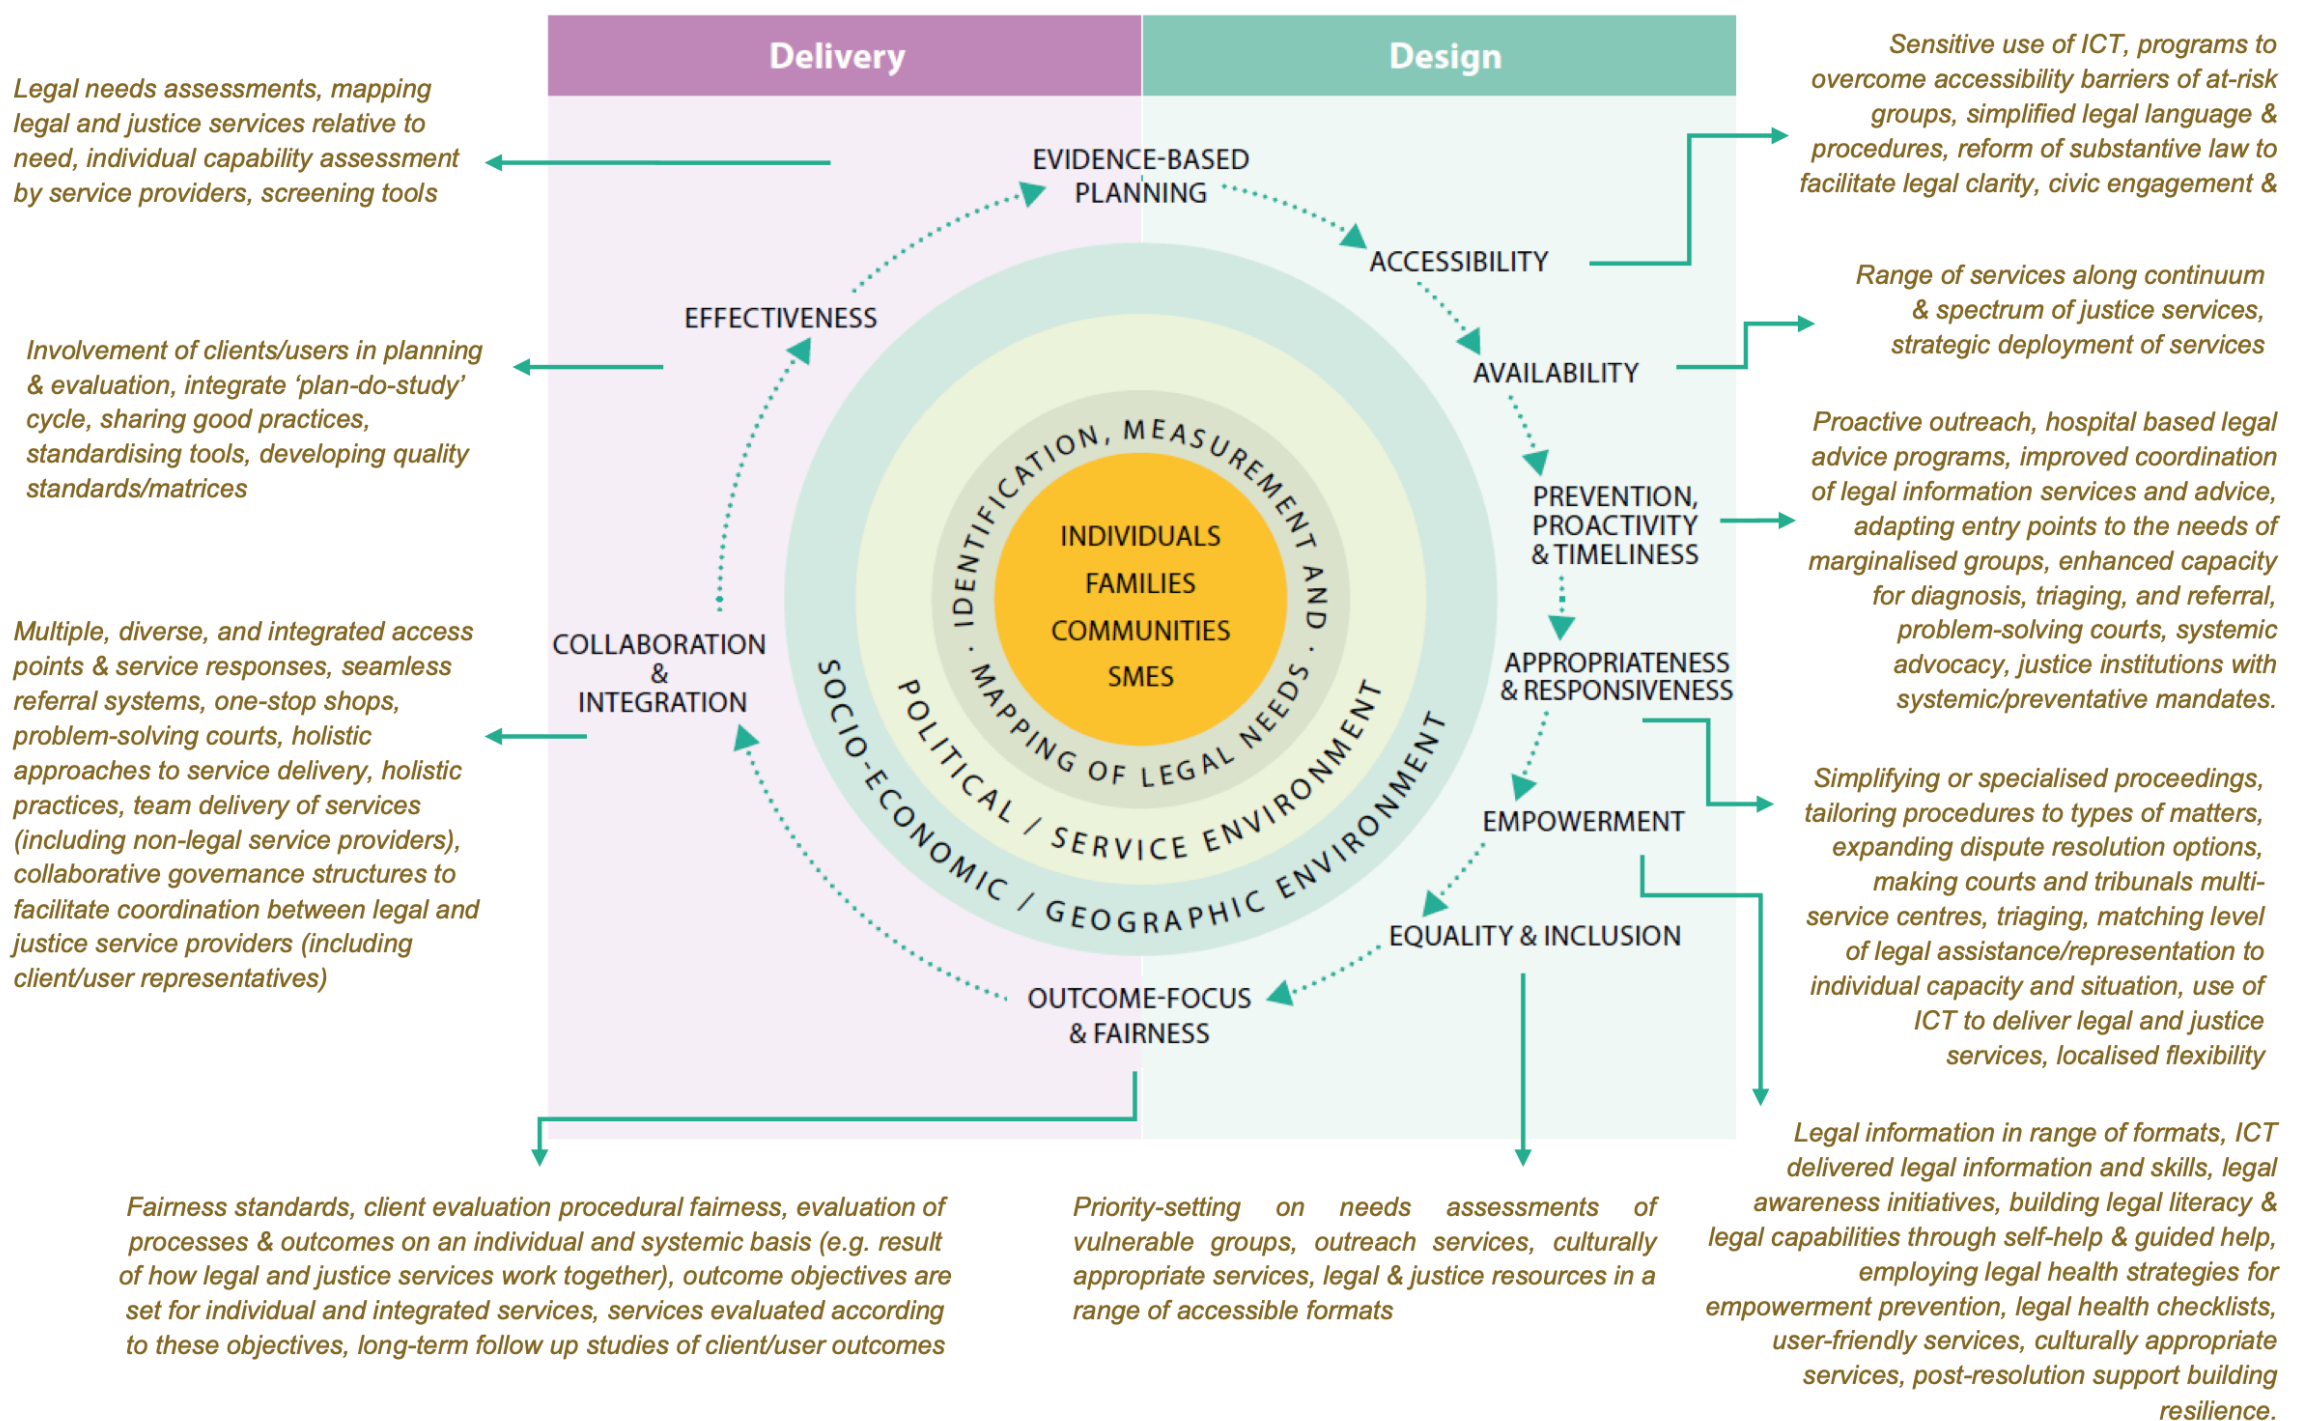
Delivery

Design

Legal needs assessments, mapping legal and justice services relative to need, individual capability assessment by service providers, screening tools

Sensitive use of ICT, programs to overcome accessibility barriers of at-risk groups, simplified legal language & procedures, reform of substantive law to facilitate legal clarity, civic engagement &

EVIDENCE-BASED PLANNING

ACCESSIBILITY

Range of services along continuum & spectrum of justice services, strategic deployment of services

EFFECTIVENESS

AVAILABILITY

Involvement of clients/users in planning & evaluation, integrate 'plan-do-study' cycle, sharing good practices, standardising tools, developing quality standards/matrices

Proactive outreach, hospital based legal advice programs, improved coordination of legal information services and advice, adapting entry points to the needs of marginalised groups, enhanced capacity for diagnosis, triaging, and referral, problem-solving courts, systemic advocacy, justice institutions with systemic/preventative mandates.

IDENTIFICATION, MEASUREMENT AND MAPPING OF LEGAL NEEDS

INDIVIDUALS
FAMILIES
COMMUNITIES
SMES

PREVENTION, PROACTIVITY & TIMELINESS

Multiple, diverse, and integrated access points & service responses, seamless referral systems, one-stop shops, problem-solving courts, holistic approaches to service delivery, holistic practices, team delivery of services (including non-legal service providers), collaborative governance structures to facilitate coordination between legal and justice service providers (including client/user representatives)

COLLABORATION & INTEGRATION

POLITICAL / SERVICE ENVIRONMENT

SOCIO-ECONOMIC / GEOGRAPHIC ENVIRONMENT

APPROPRIATENESS & RESPONSIVENESS

EMPOWERMENT

Simplifying or specialised proceedings, tailoring procedures to types of matters, expanding dispute resolution options, making courts and tribunals multi-service centres, triaging, matching level of legal assistance/representation to individual capacity and situation, use of ICT to deliver legal and justice services, localised flexibility

EQUALITY & INCLUSION

OUTCOME-FOCUS & FAIRNESS

Legal information in range of formats, ICT delivered legal information and skills, legal awareness initiatives, building legal literacy & legal capabilities through self-help & guided help, employing legal health strategies for empowerment prevention, legal health checklists, user-friendly services, culturally appropriate services, post-resolution support building resilience.

Fairness standards, client evaluation procedural fairness, evaluation of processes & outcomes on an individual and systemic basis (e.g. result of how legal and justice services work together), outcome objectives are set for individual and integrated services, services evaluated according to these objectives, long-term follow up studies of client/user outcomes

Priority-setting on needs assessments of vulnerable groups, outreach services, culturally appropriate services, legal & justice resources in a range of accessible formats